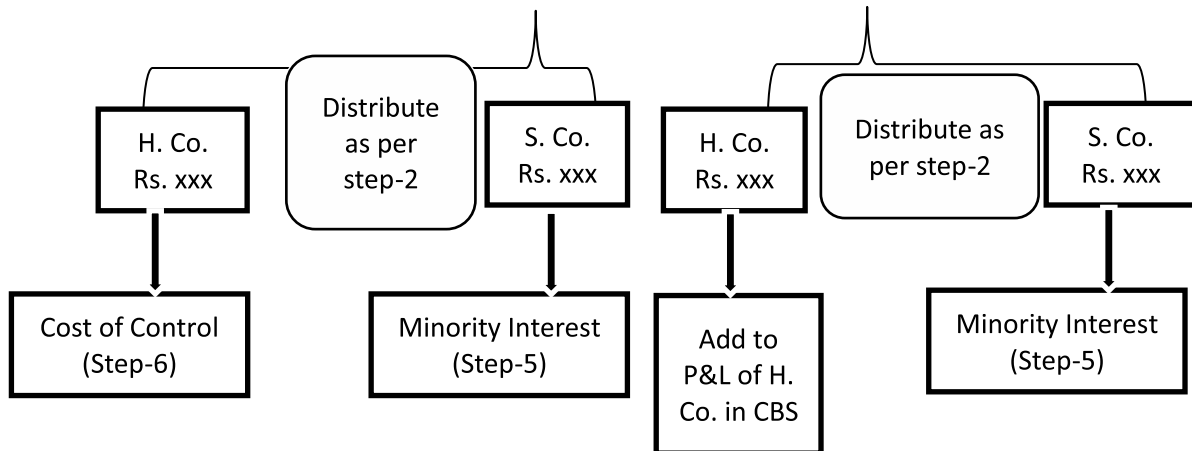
Distribute as per step-2

H. Co. Rs. xxx

S. Co. Rs. xxx

Cost of Control (Step-6)

Minority Interest (Step-5)

Distribute as per step-2

H. Co. Rs. xxx

S. Co. Rs. xxx

Add to P&L of H. Co. in CBS

Minority Interest (Step-5)